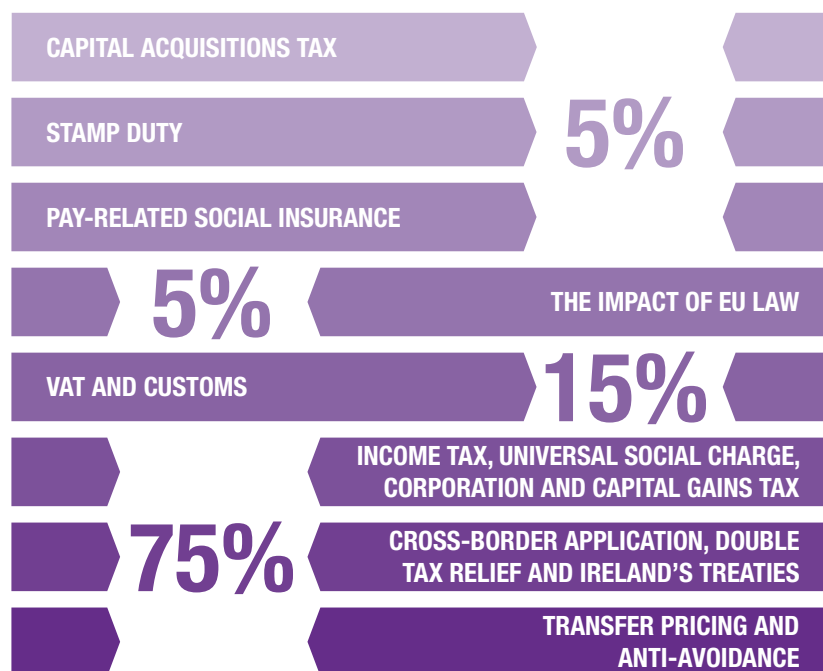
CAPITAL ACQUISITIONS TAX

STAMP DUTY

PAY-RELATED SOCIAL INSURANCE

5%

5%

THE IMPACT OF EU LAW

VAT AND CUSTOMS

15%

INCOME TAX, UNIVERSAL SOCIAL CHARGE, CORPORATION AND CAPITAL GAINS TAX

75%

CROSS-BORDER APPLICATION, DOUBLE TAX RELIEF AND IRELAND'S TREATIES

TRANSFER PRICING AND ANTI-AVOIDANCE